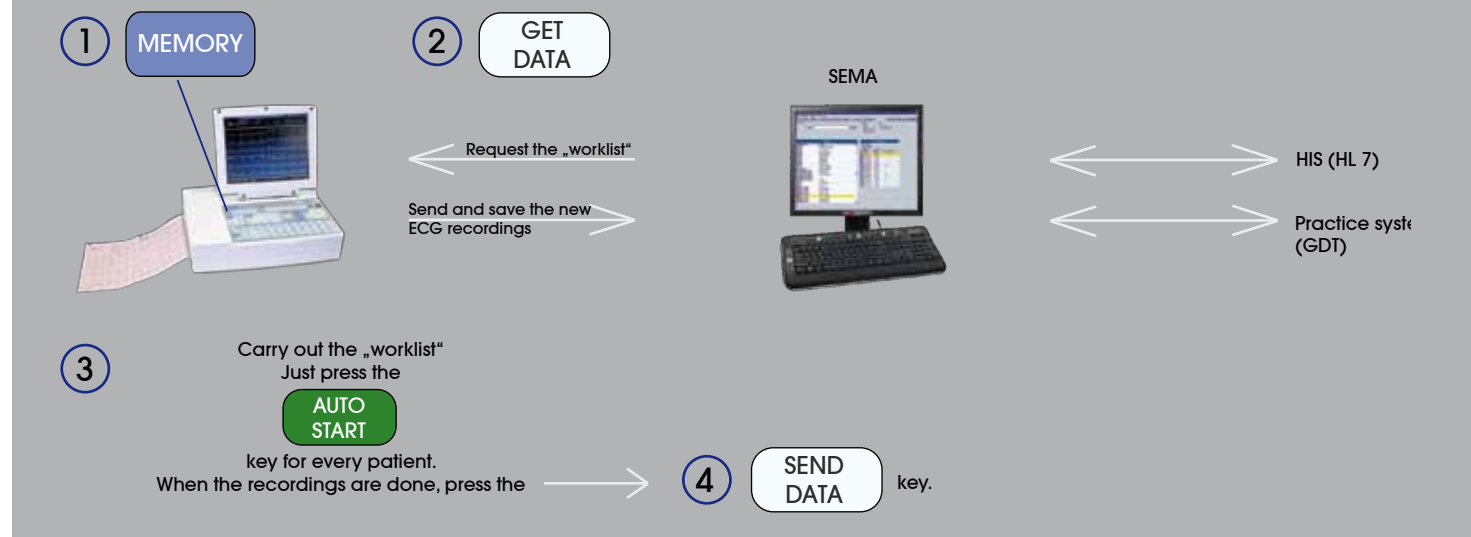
1 MEMORY

2 GET DATA

SEMA

Request the „worklist“

Send and save the new ECG recordings

HIS (HL 7)

Practice syst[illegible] (GDT)

3 Carry out the „worklist“ Just press the

AUTO START

key for every patient. When the recordings are done, press the

4 SEND DATA key.